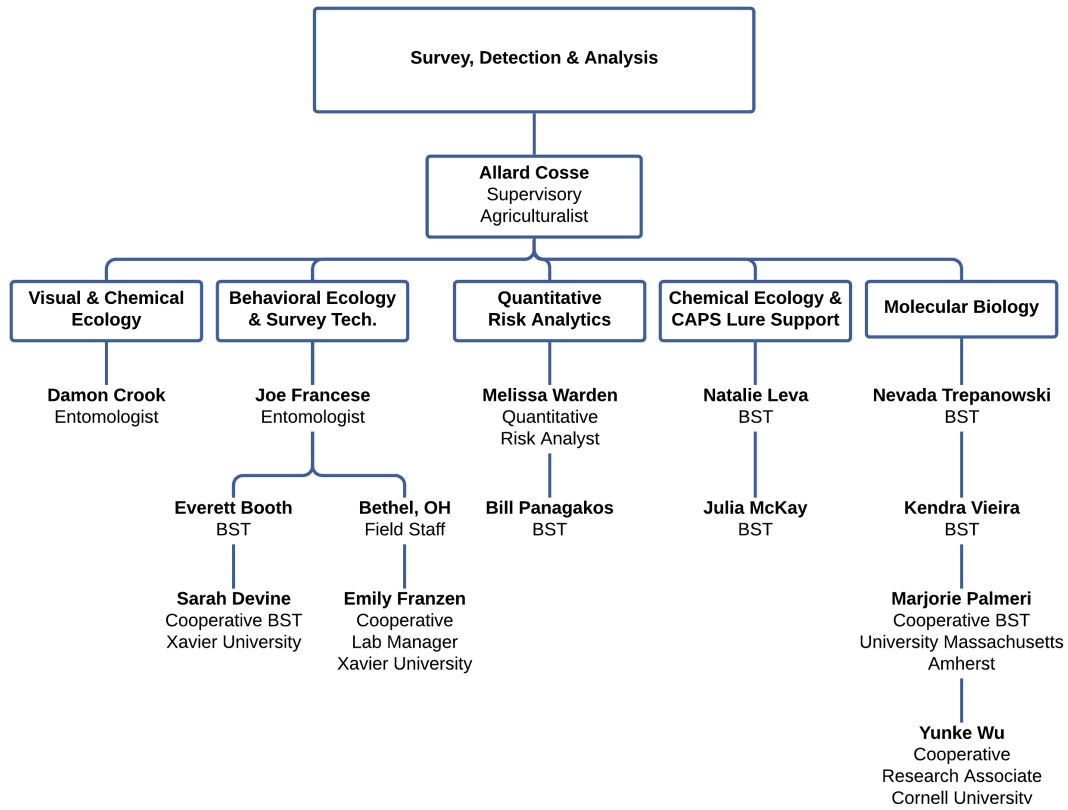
Survey, Detection & Analysis

Allard Cosse
Supervisory Agriculturalist

Visual & Chemical Ecology

Damon Crook
Entomologist

Behavioral Ecology & Survey Tech.

Joe Francese
Entomologist

Everett Booth
BST

Sarah Devine
Cooperative BST
Xavier University

Bethel, OH
Field Staff

Emily Franzen
Cooperative
Lab Manager
Xavier University

Quantitative Risk Analytics

Melissa Warden
Quantitative Risk Analyst

Bill Panagakos
BST

Chemical Ecology & CAPS Lure Support

Natalie Leva
BST

Julia McKay
BST

Molecular Biology

Nevada Trepanowski
BST

Kendra Vieira
BST

Marjorie Palmeri
Cooperative BST
University Massachusetts Amherst

Yunke Wu
Cooperative
Research Associate
Cornell University